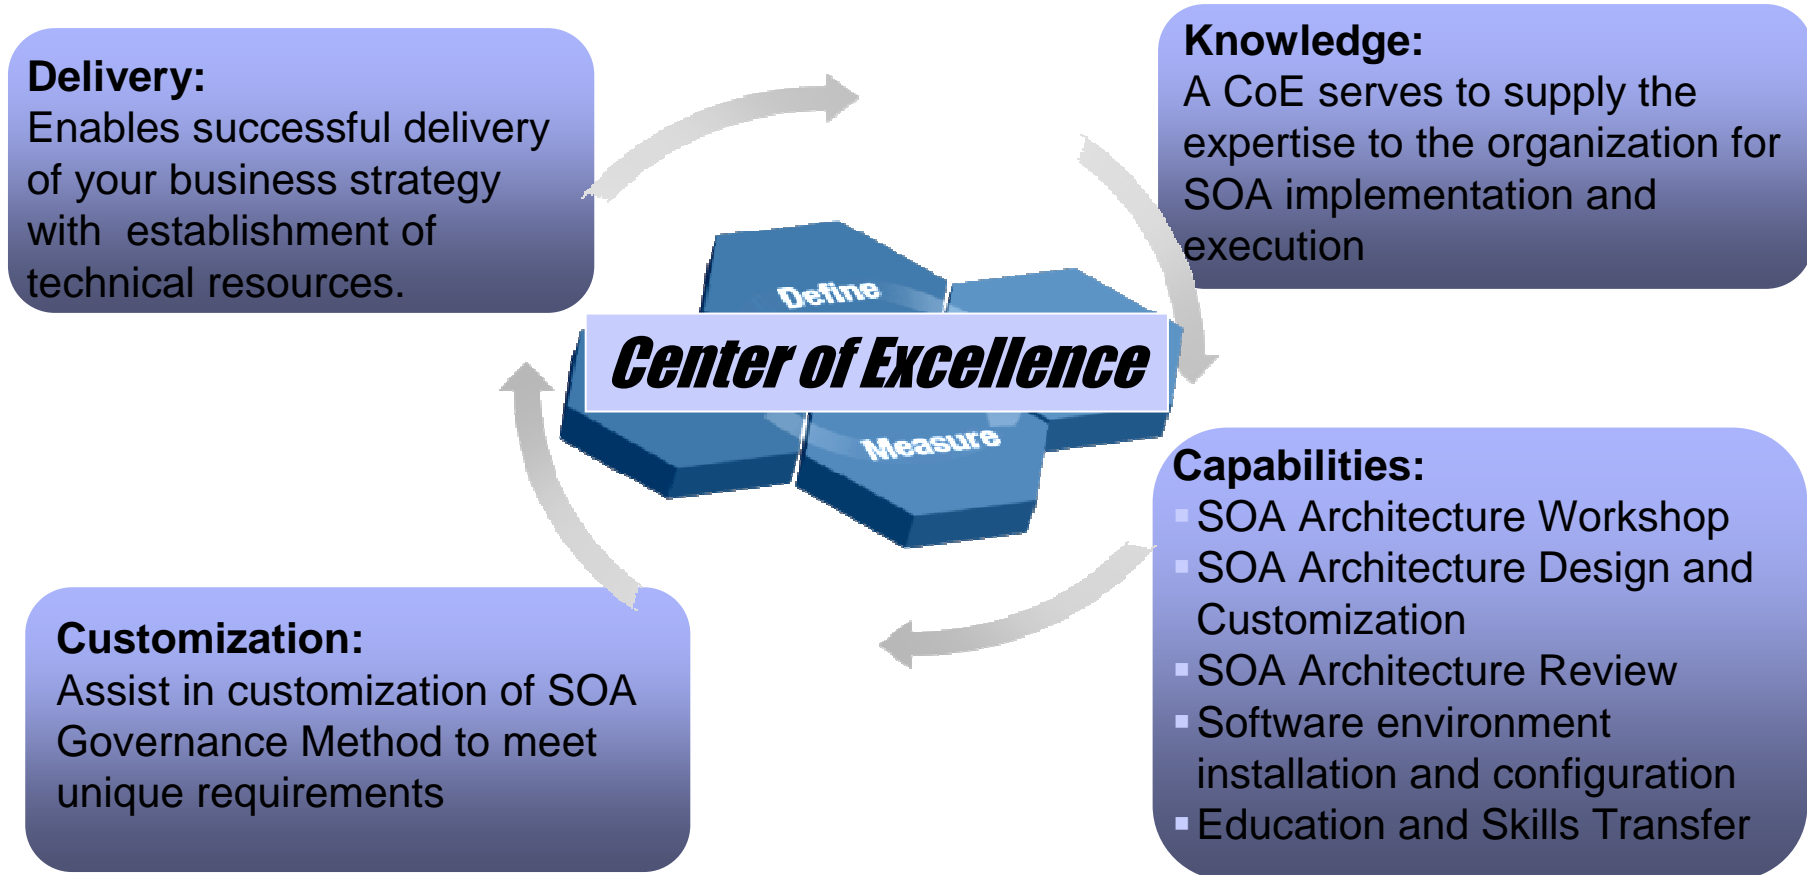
**Delivery:**
Enables successful delivery of your business strategy with establishment of technical resources.

**Knowledge:**
A CoE serves to supply the expertise to the organization for SOA implementation and execution

Define

Center of Excellence

Measure

**Capabilities:**
- SOA Architecture Workshop
- SOA Architecture Design and Customization
- SOA Architecture Review
- Software environment installation and configuration
- Education and Skills Transfer

**Customization:**
Assist in customization of SOA Governance Method to meet unique requirements